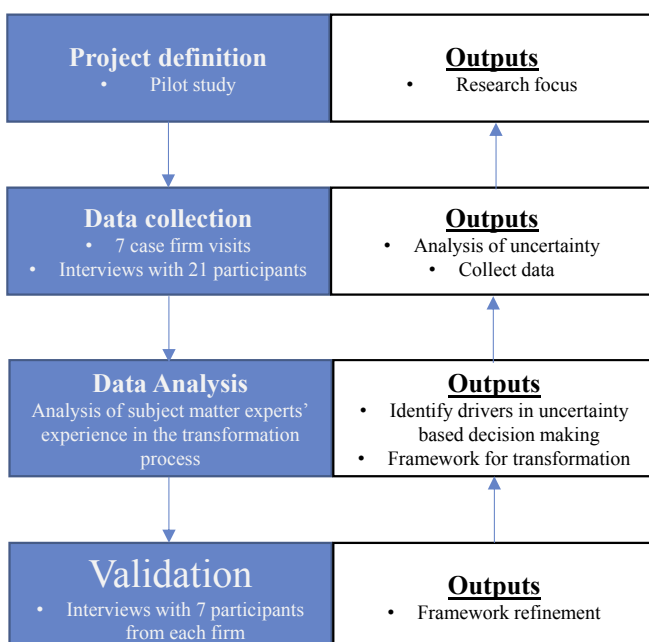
Project definition
• Pilot study

Outputs
• Research focus

Data collection
• 7 case firm visits
• Interviews with 21 participants

Outputs
• Analysis of uncertainty
• Collect data

Data Analysis
Analysis of subject matter experts' experience in the transformation process

Outputs
• Identify drivers in uncertainty based decision making
• Framework for transformation

Validation
• Interviews with 7 participants from each firm

Outputs
• Framework refinement